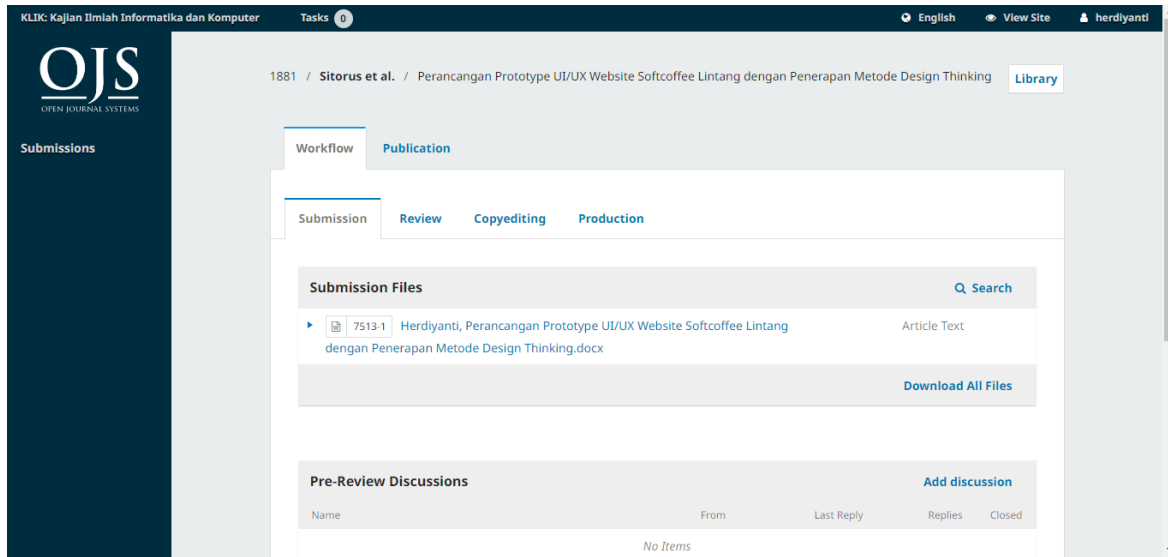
KLIK: Kajian Ilmiah Informatika dan Komputer Tasks 0 English View Site herdiyanti

OJS
OPEN JOURNAL SYSTEMS

Submissions

1881 / Sitorus et al. / Perancangan Prototype UI/UX Website Softcoffee Lintang dengan Penerapan Metode Design Thinking

Library

Workflow Publication

Submission Review Copyediting Production

Submission Files

Search

7513-1 Herdiyanti, Perancangan Prototype UI/UX Website Softcoffee Lintang dengan Penerapan Metode Design Thinking.docx

Article Text

Download All Files

Pre-Review Discussions

Add discussion

| Name | From | Last Reply | Replies | Closed |
|---|---|---|---|---|
| No Items | | | | |